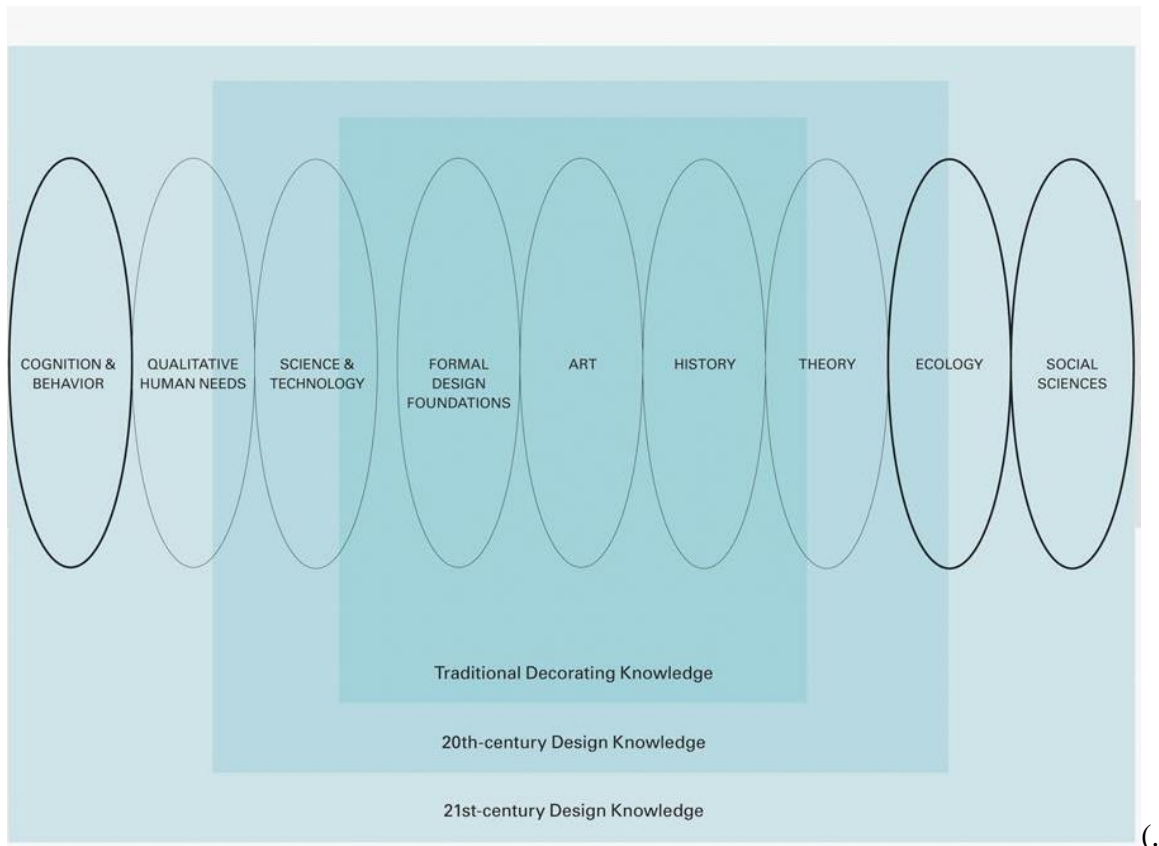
COGNITION & BEHAVIOR

QUALITATIVE HUMAN NEEDS

SCIENCE & TECHNOLOGY

FORMAL DESIGN FOUNDATIONS

ART

HISTORY

THEORY

ECOLOGY

SOCIAL SCIENCES

Traditional Decorating Knowledge

20th-century Design Knowledge

21st-century Design Knowledge

(.